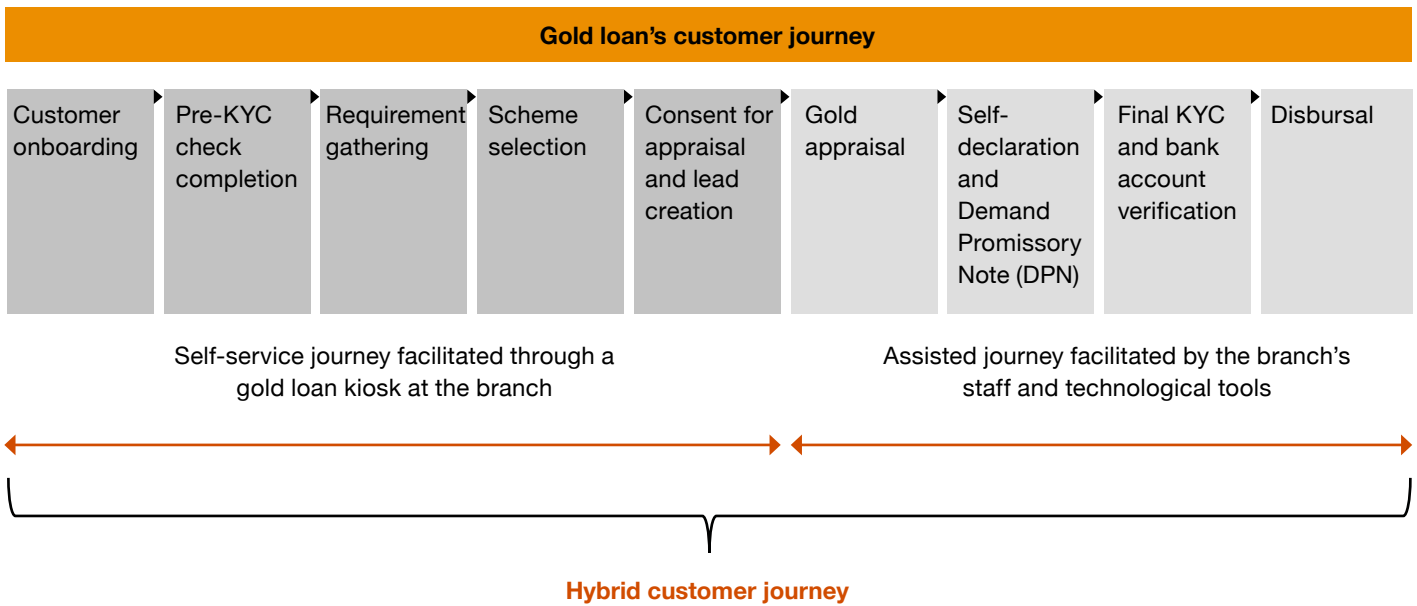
Gold loan's customer journey

Customer onboarding

Pre-KYC check completion

Requirement gathering

Scheme selection

Consent for appraisal and lead creation

Gold appraisal

Self-declaration and Demand Promissory Note (DPN)

Final KYC and bank account verification

Disbursal

Self-service journey facilitated through a gold loan kiosk at the branch

Assisted journey facilitated by the branch's staff and technological tools

Hybrid customer journey